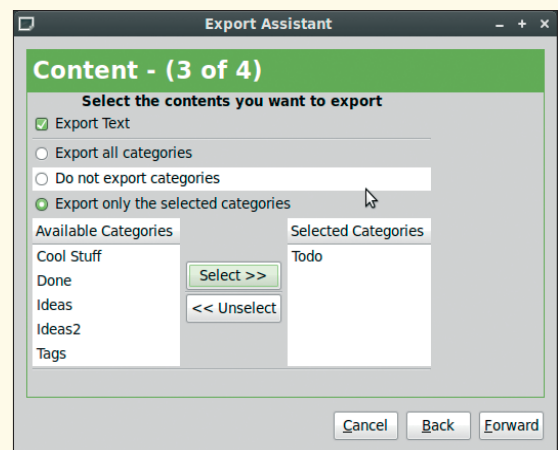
Export Assistant

– + ×

Content - (3 of 4)

Select the contents you want to export

Export Text

Export all categories

Do not export categories

Export only the selected categories

| Available Categories | Selected Categories |
|---|---|
| Cool Stuff | Todo |
| Done | |
| Ideas | |
| Ideas2 | |
| Tags | |

Select >>

<< Unselect

Cancel

Back

Forward